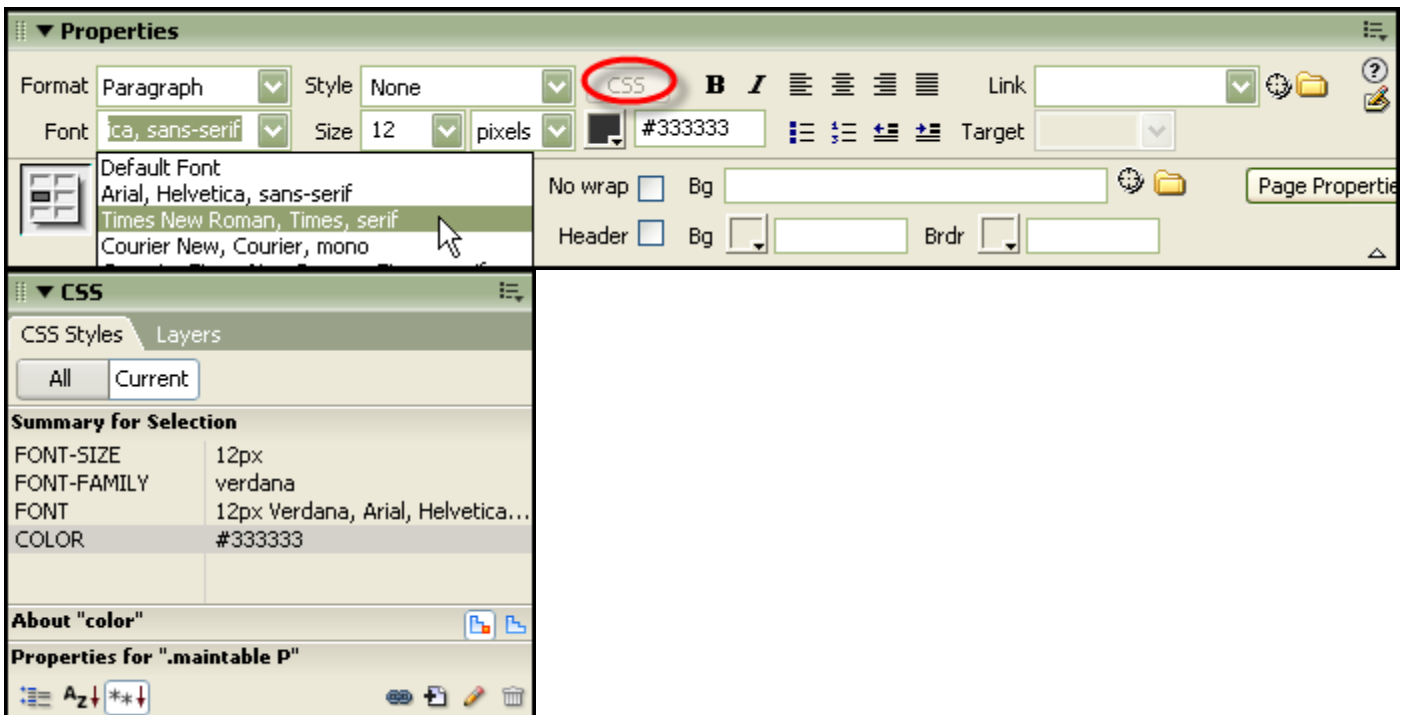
▼ Properties

Format Paragraph
Style None
CSS
B I
Link
Font ica, sans-serif
Size 12
pixels
#333333
Target

Default Font
Arial, Helvetica, sans-serif
Times New Roman, Times, serif
Courier New, Courier, mono

No wrap
Bg
Page Propertie
Header
Bg
Brdr

▼ CSS

CSS Styles
Layers

All
Current

Summary for Selection

| FONT-SIZE | 12px |
|---|---|
| FONT-FAMILY | verdana |
| FONT | 12px Verdana, Arial, Helvetica... |
| COLOR | #333333 |

About "color"

Properties for ".maintable P"